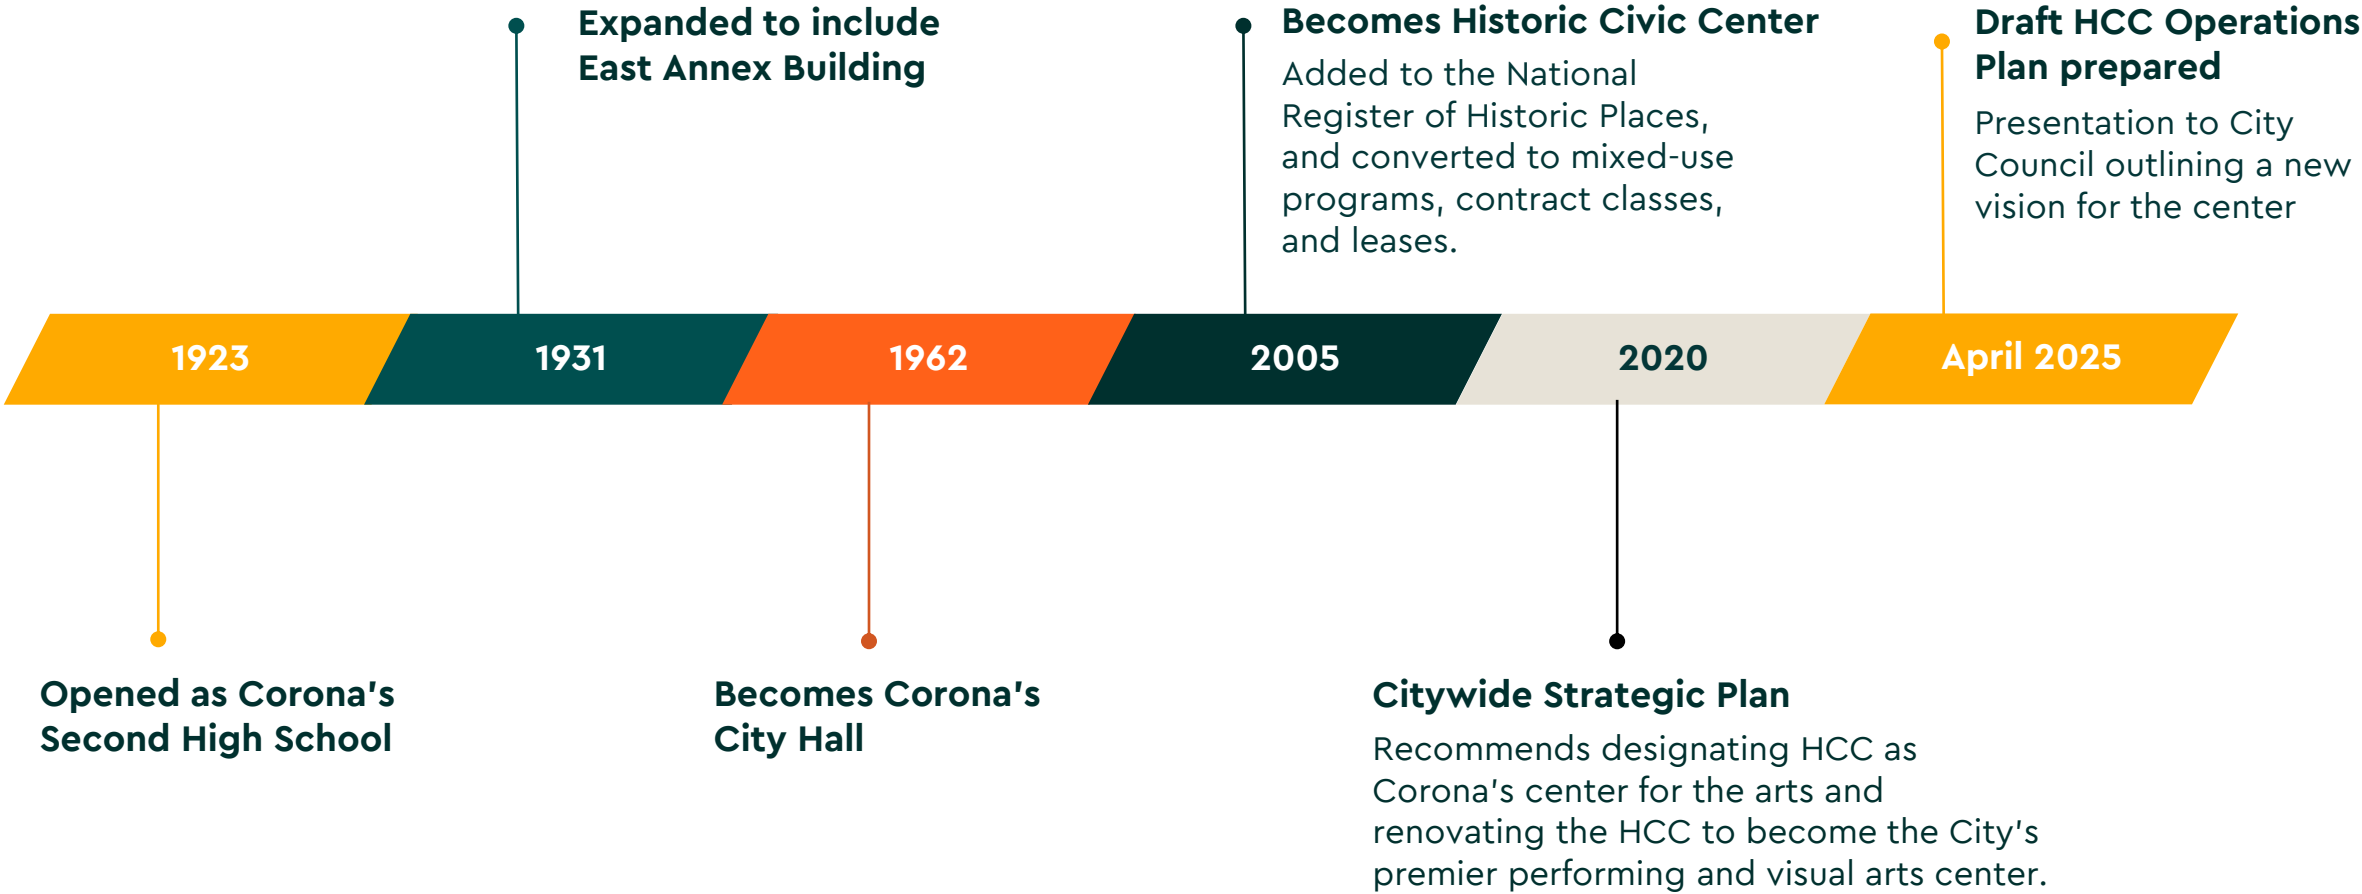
Expanded to include East Annex Building

Becomes Historic Civic Center

Added to the National Register of Historic Places, and converted to mixed-use programs, contract classes, and leases.

Draft HCC Operations Plan prepared

Presentation to City Council outlining a new vision for the center

1923

1931

1962

2005

2020

April 2025

Opened as Corona's Second High School

Becomes Corona's City Hall

Citywide Strategic Plan

Recommends designating HCC as Corona's center for the arts and renovating the HCC to become the City's premier performing and visual arts center.